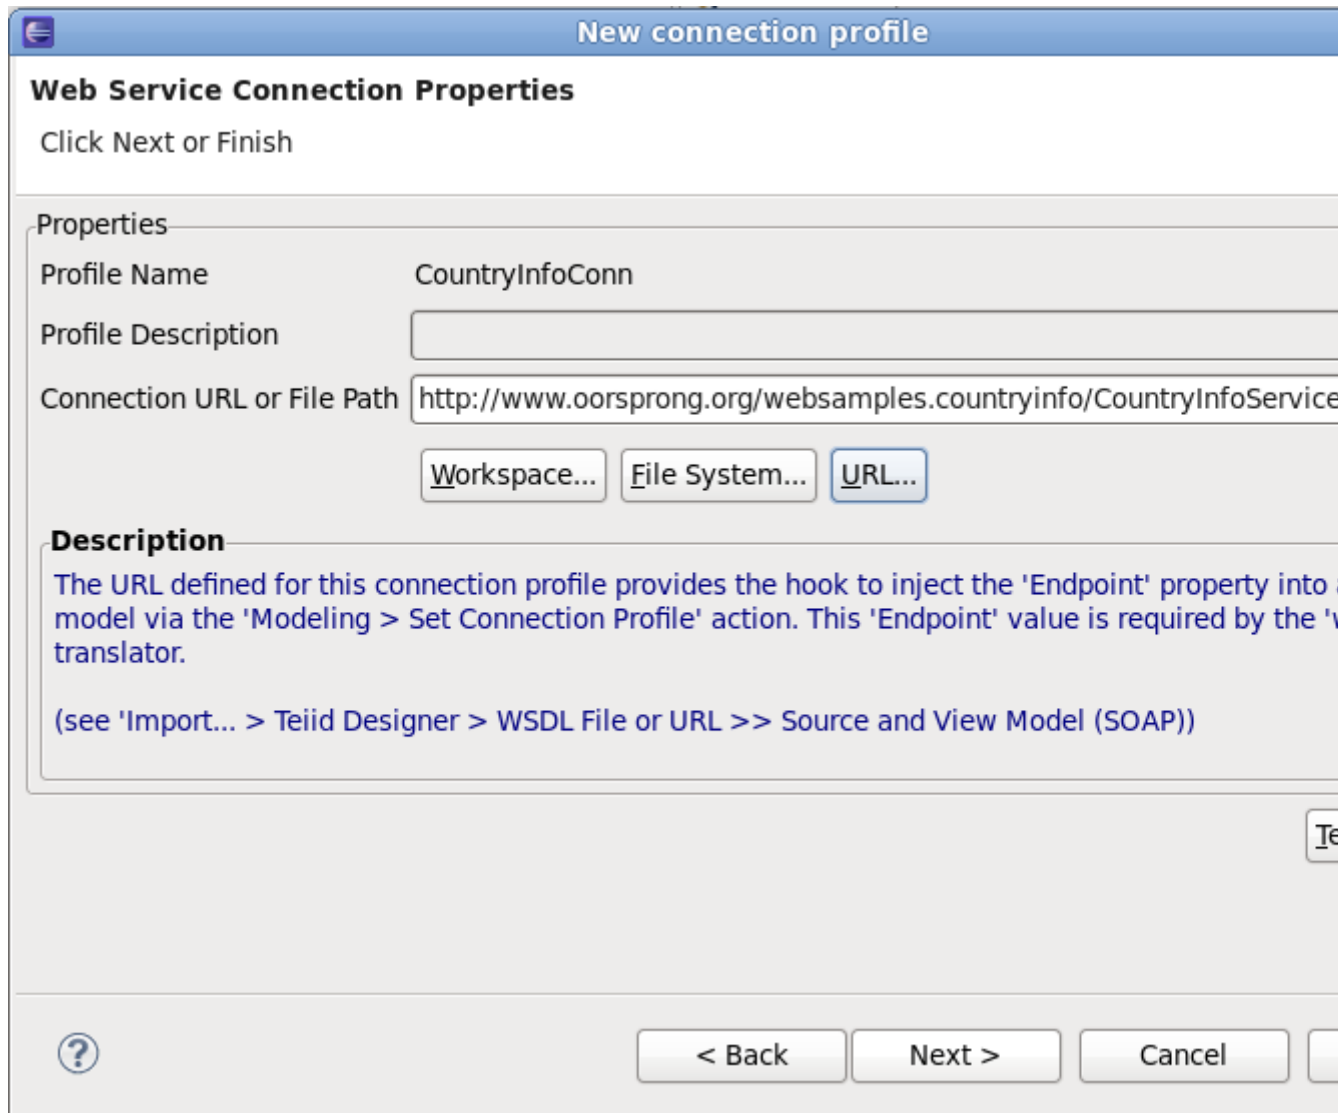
New connection profile

Web Service Connection Properties

Click Next or Finish

Properties

Profile Name CountryInfoConn

Profile Description

Connection URL or File Path http://www.oorsprong.org/websamples.countryinfo/CountryInfoService

Workspace... File System... URL...

Description

The URL defined for this connection profile provides the hook to inject the 'Endpoint' property into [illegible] model via the 'Modeling > Set Connection Profile' action. This 'Endpoint' value is required by the '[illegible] translator.

(see 'Import... > Teiid Designer > WSDL File or URL >> Source and View Model (SOAP))

Te

< Back Next > Cancel